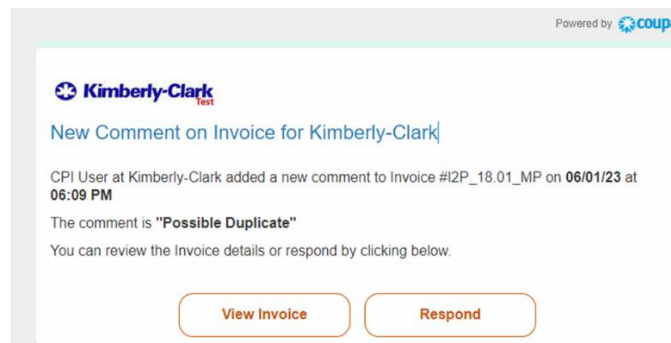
Powered by coup

Kimberly-Clark Test

New Comment on Invoice for Kimberly-Clark

CPI User at Kimberly-Clark added a new comment to Invoice #I2P_18.01_MP on 06/01/23 at 06:09 PM

The comment is "Possible Duplicate"

You can review the Invoice details or respond by clicking below.

View Invoice

Respond